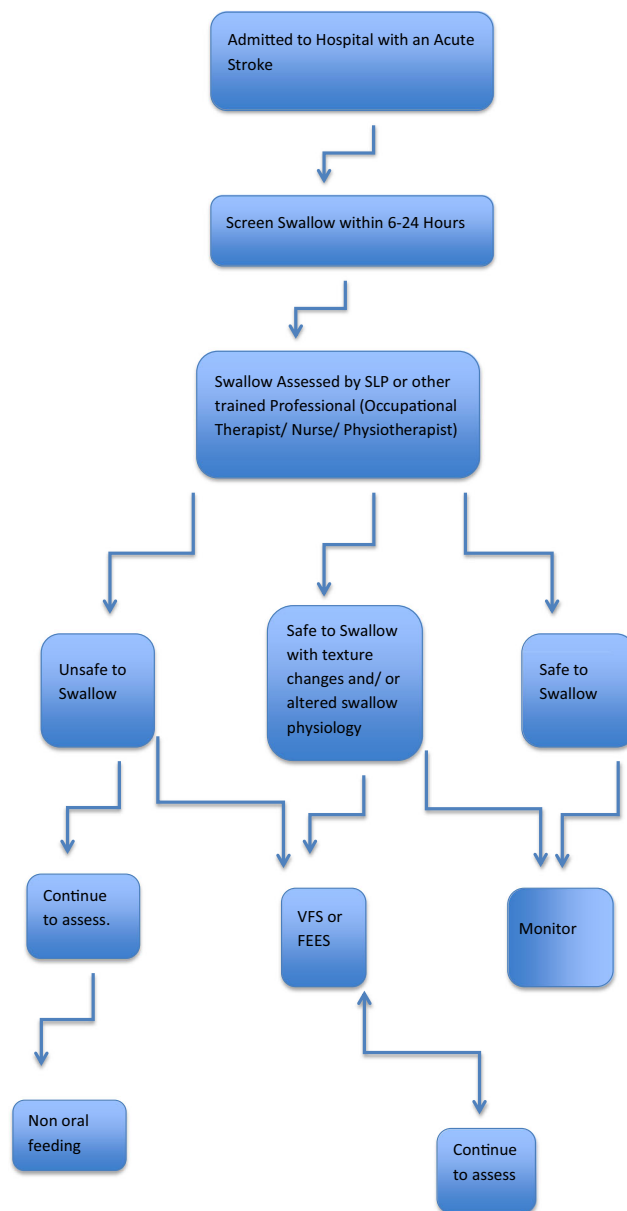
Admitted to Hospital with an Acute Stroke

Screen Swallow within 6-24 Hours

Swallow Assessed by SLP or other trained Professional (Occupational Therapist/ Nurse/ Physiotherapist)

Unsafe to Swallow

Safe to Swallow with texture changes and/ or altered swallow physiology

Safe to Swallow

Continue to assess.

VFS or FEES

Monitor

Non oral feeding

Continue to assess